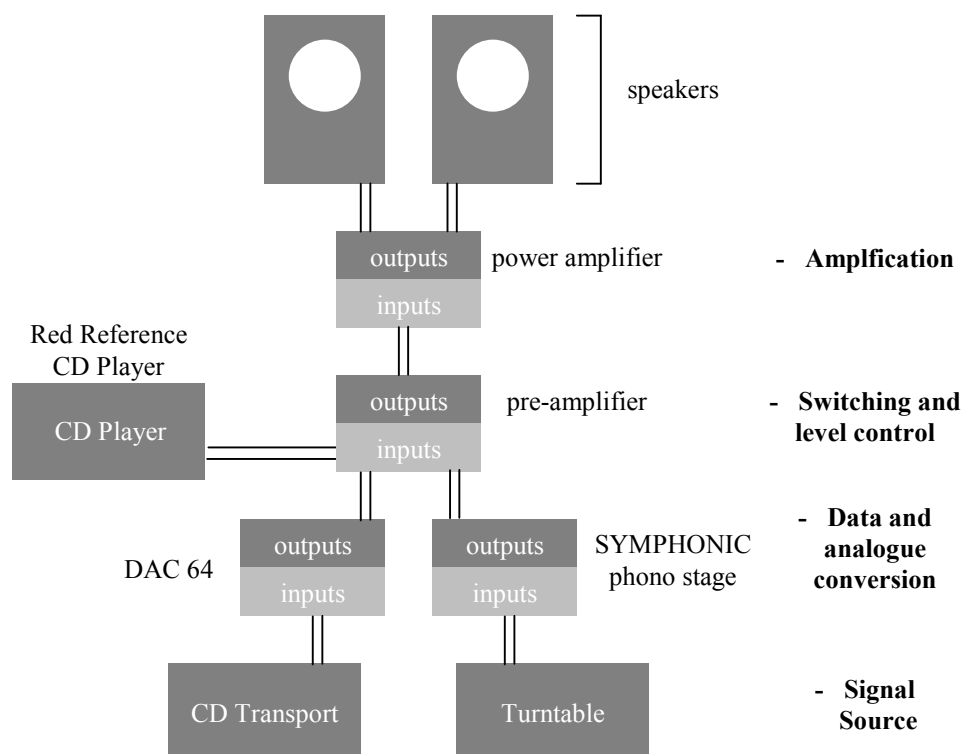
speakers

outputs
inputs
power amplifier

- Amplfication

Red Reference CD Player

CD Player

outputs
inputs
pre-amplifier

- Switching and level control

DAC 64

outputs
inputs

outputs
inputs

SYMPHONIC phono stage

- Data and analogue conversion

CD Transport

Turntable

- Signal Source